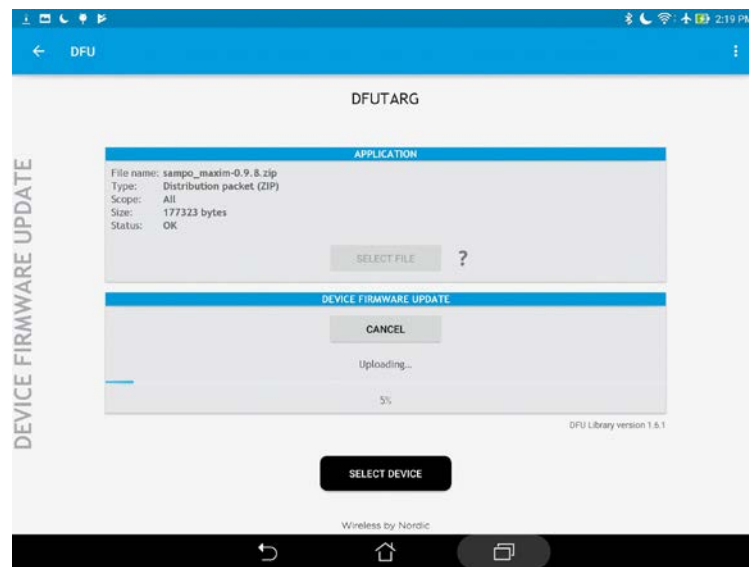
2:19 PM

DFU

DFUTARG

DEVICE FIRMWARE UPDATE

APPLICATION

File name: sampo_maxim-0.9.8.zip
Type: Distribution packet (ZIP)
Scope: All
Size: 177323 bytes
Status: OK

SELECT FILE

?

DEVICE FIRMWARE UPDATE

CANCEL

Uploading...

5%

DFU Library version 1.6.1

SELECT DEVICE

Wireless by Nordic